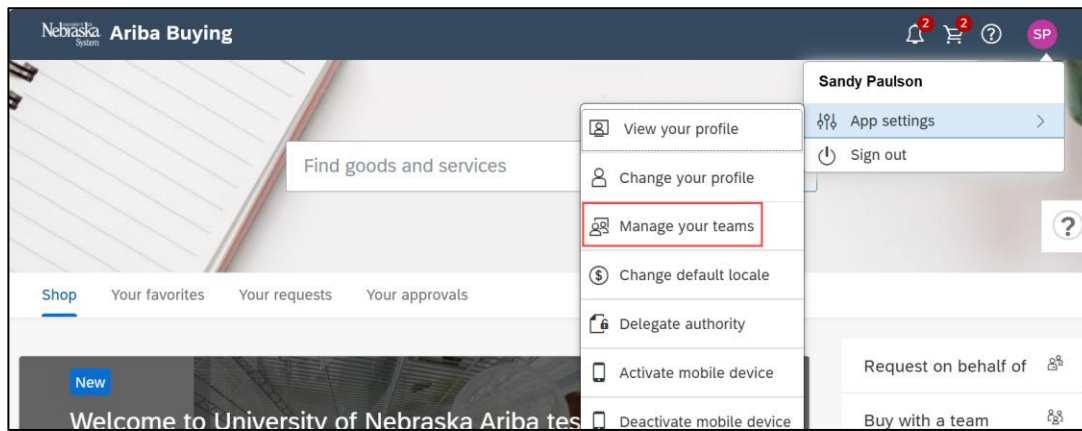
Nebraska System Ariba Buying

2 2 ? SP

Sandy Paulson

App settings >

Sign out

View your profile

Change your profile

Manage your teams

Change default locale

Delegate authority

Activate mobile device

Deactivate mobile device

Find goods and services

?

Shop Your favorites Your requests Your approvals

New

Welcome to University of Nebraska Ariba tes

Request on behalf of

Buy with a team